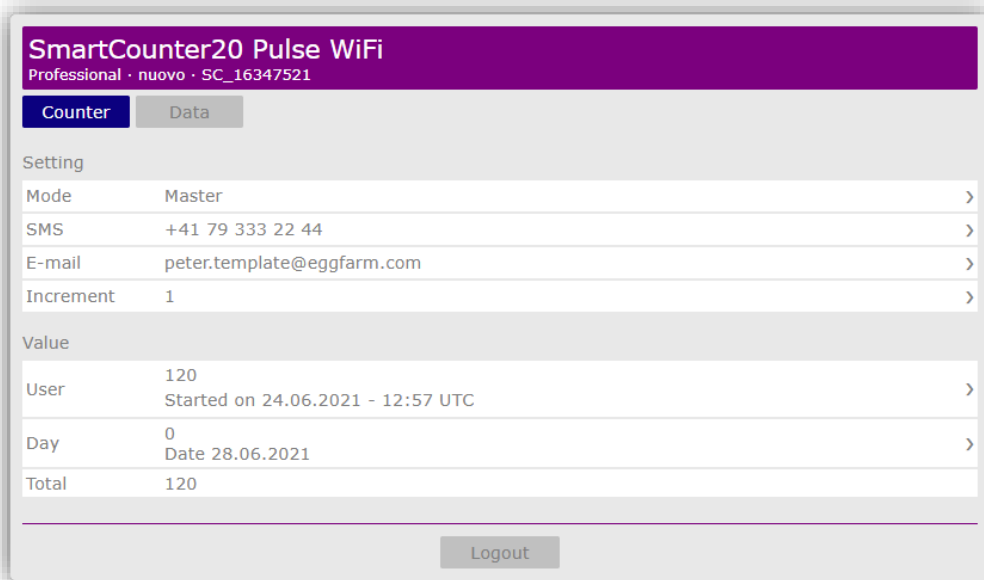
SmartCounter20 Pulse WiFi
Professional · nuovo · SC_16347521

Counter Data

Setting

| | | |
|---|---|---|
| Mode | Master | › |
| SMS | +41 79 333 22 44 | › |
| E-mail | peter.template@eggfarm.com | › |
| Increment | 1 | › |

Value

| | | |
|---|---|---|
| User | 120<br>Started on 24.06.2021 - 12:57 UTC | › |
| Day | 0<br>Date 28.06.2021 | › |
| Total | 120 | |

Logout